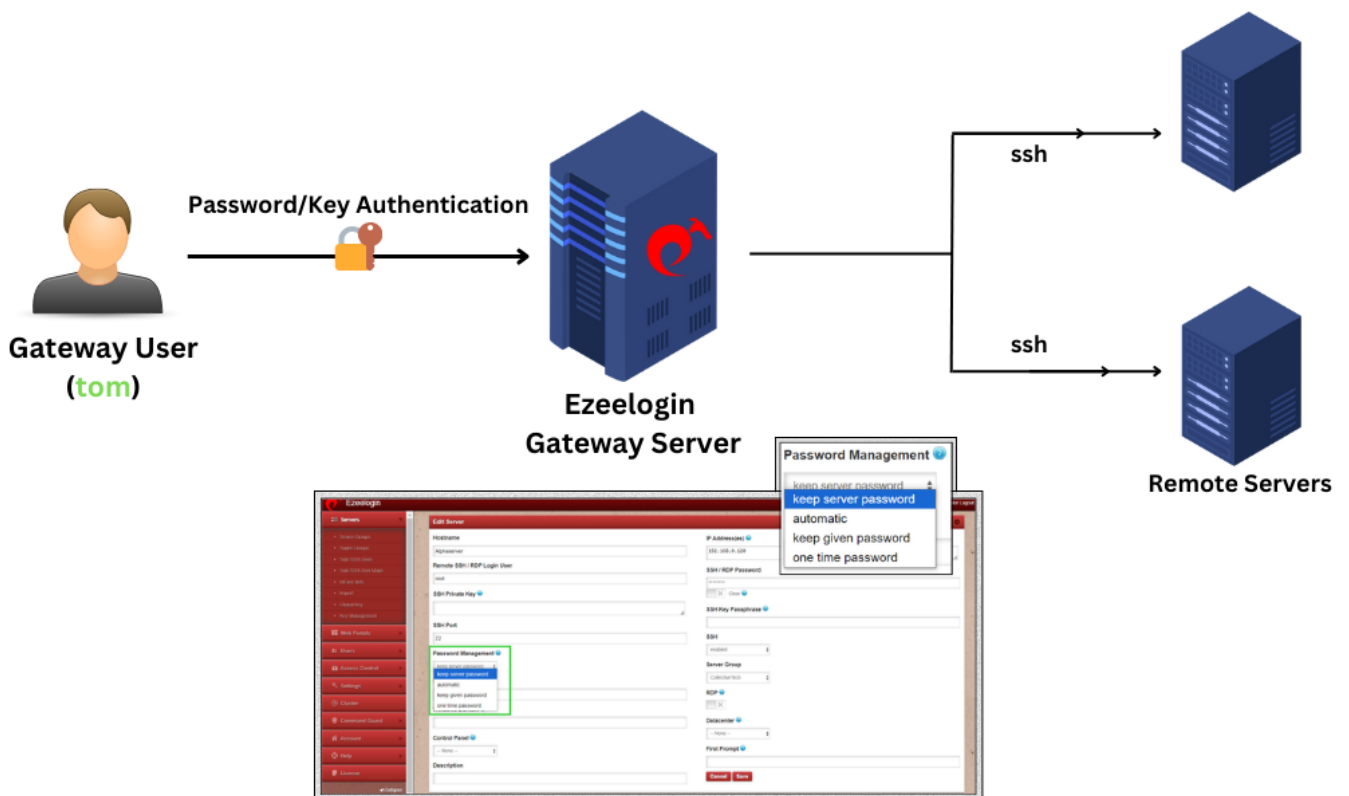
Password/Key Authentication

Gateway User
(tom)

Ezeelogin
Gateway Server

ssh

ssh

Remote Servers

Password Management
keep server password
keep server password
automatic
keep given password
one time password

Ezeelogin
Servers
Web Portals
Users
Access Control
Settings
Cluster
Command Guard
Account
Help
License

Edit Server
Hostname
Alphaserver
Remote SSH / RDP Login User
root
SSH Private Key
SSH Port
22
Password Management
keep server password
keep server password
automatic
keep given password
one time password
Control Panel
-- None --
Description
IP Address(es)
192.168.0.120
SSH / RDP Password
SSH Key Passphrase
SSH
Server Group
RDP
Datacenter
-- None --
First Prompt
Cancel
Save